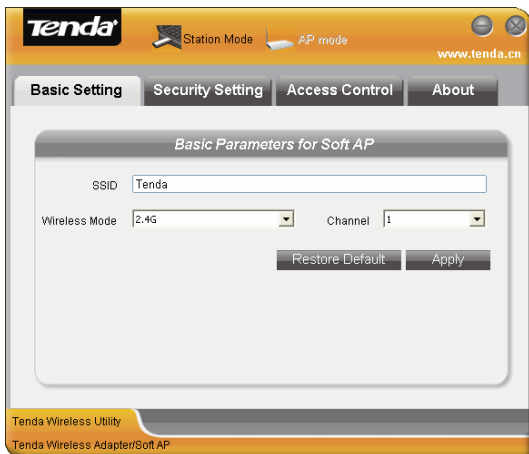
Tenda®

Station Mode

AP mode

www.tenda.cn

Basic Setting

Security Setting

Access Control

About

Basic Parameters for Soft AP

SSID Tenda

Wireless Mode 2.4G

Channel 1

Restore Default

Apply

Tenda Wireless Utility

Tenda Wireless Adapter/Soft AP